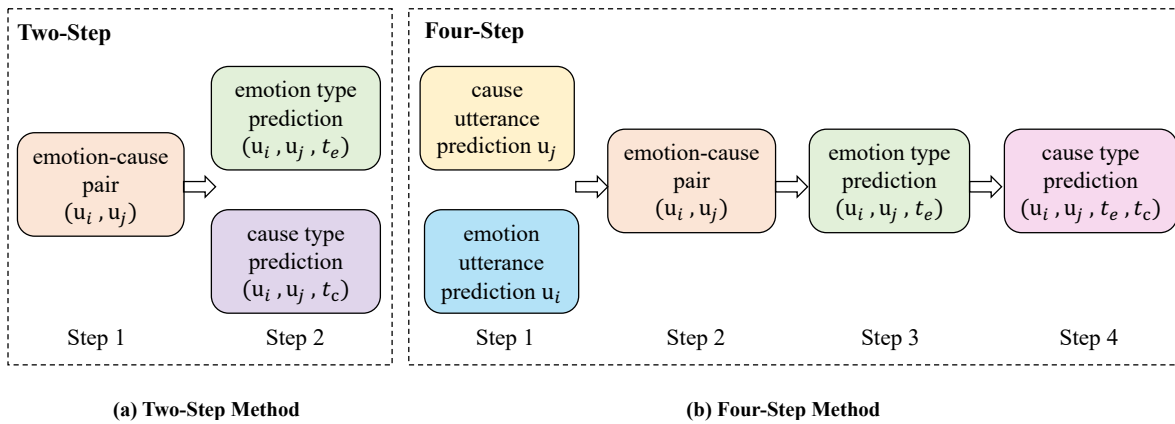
Two-Step

emotion-cause pair $(\mathrm{u}_i, \mathrm{u}_j)$

emotion type prediction $(\mathrm{u}_i, \mathrm{u}_j, t_e)$

cause type prediction $(\mathrm{u}_i, \mathrm{u}_j, t_c)$

Step 1

Step 2

Four-Step

cause utterance prediction $\mathrm{u}_j$

emotion utterance prediction $\mathrm{u}_i$

emotion-cause pair $(\mathrm{u}_i, \mathrm{u}_j)$

emotion type prediction $(\mathrm{u}_i, \mathrm{u}_j, t_e)$

cause type prediction $(\mathrm{u}_i, \mathrm{u}_j, t_e, t_c)$

Step 1

Step 2

Step 3

Step 4

(a) Two-Step Method

(b) Four-Step Method